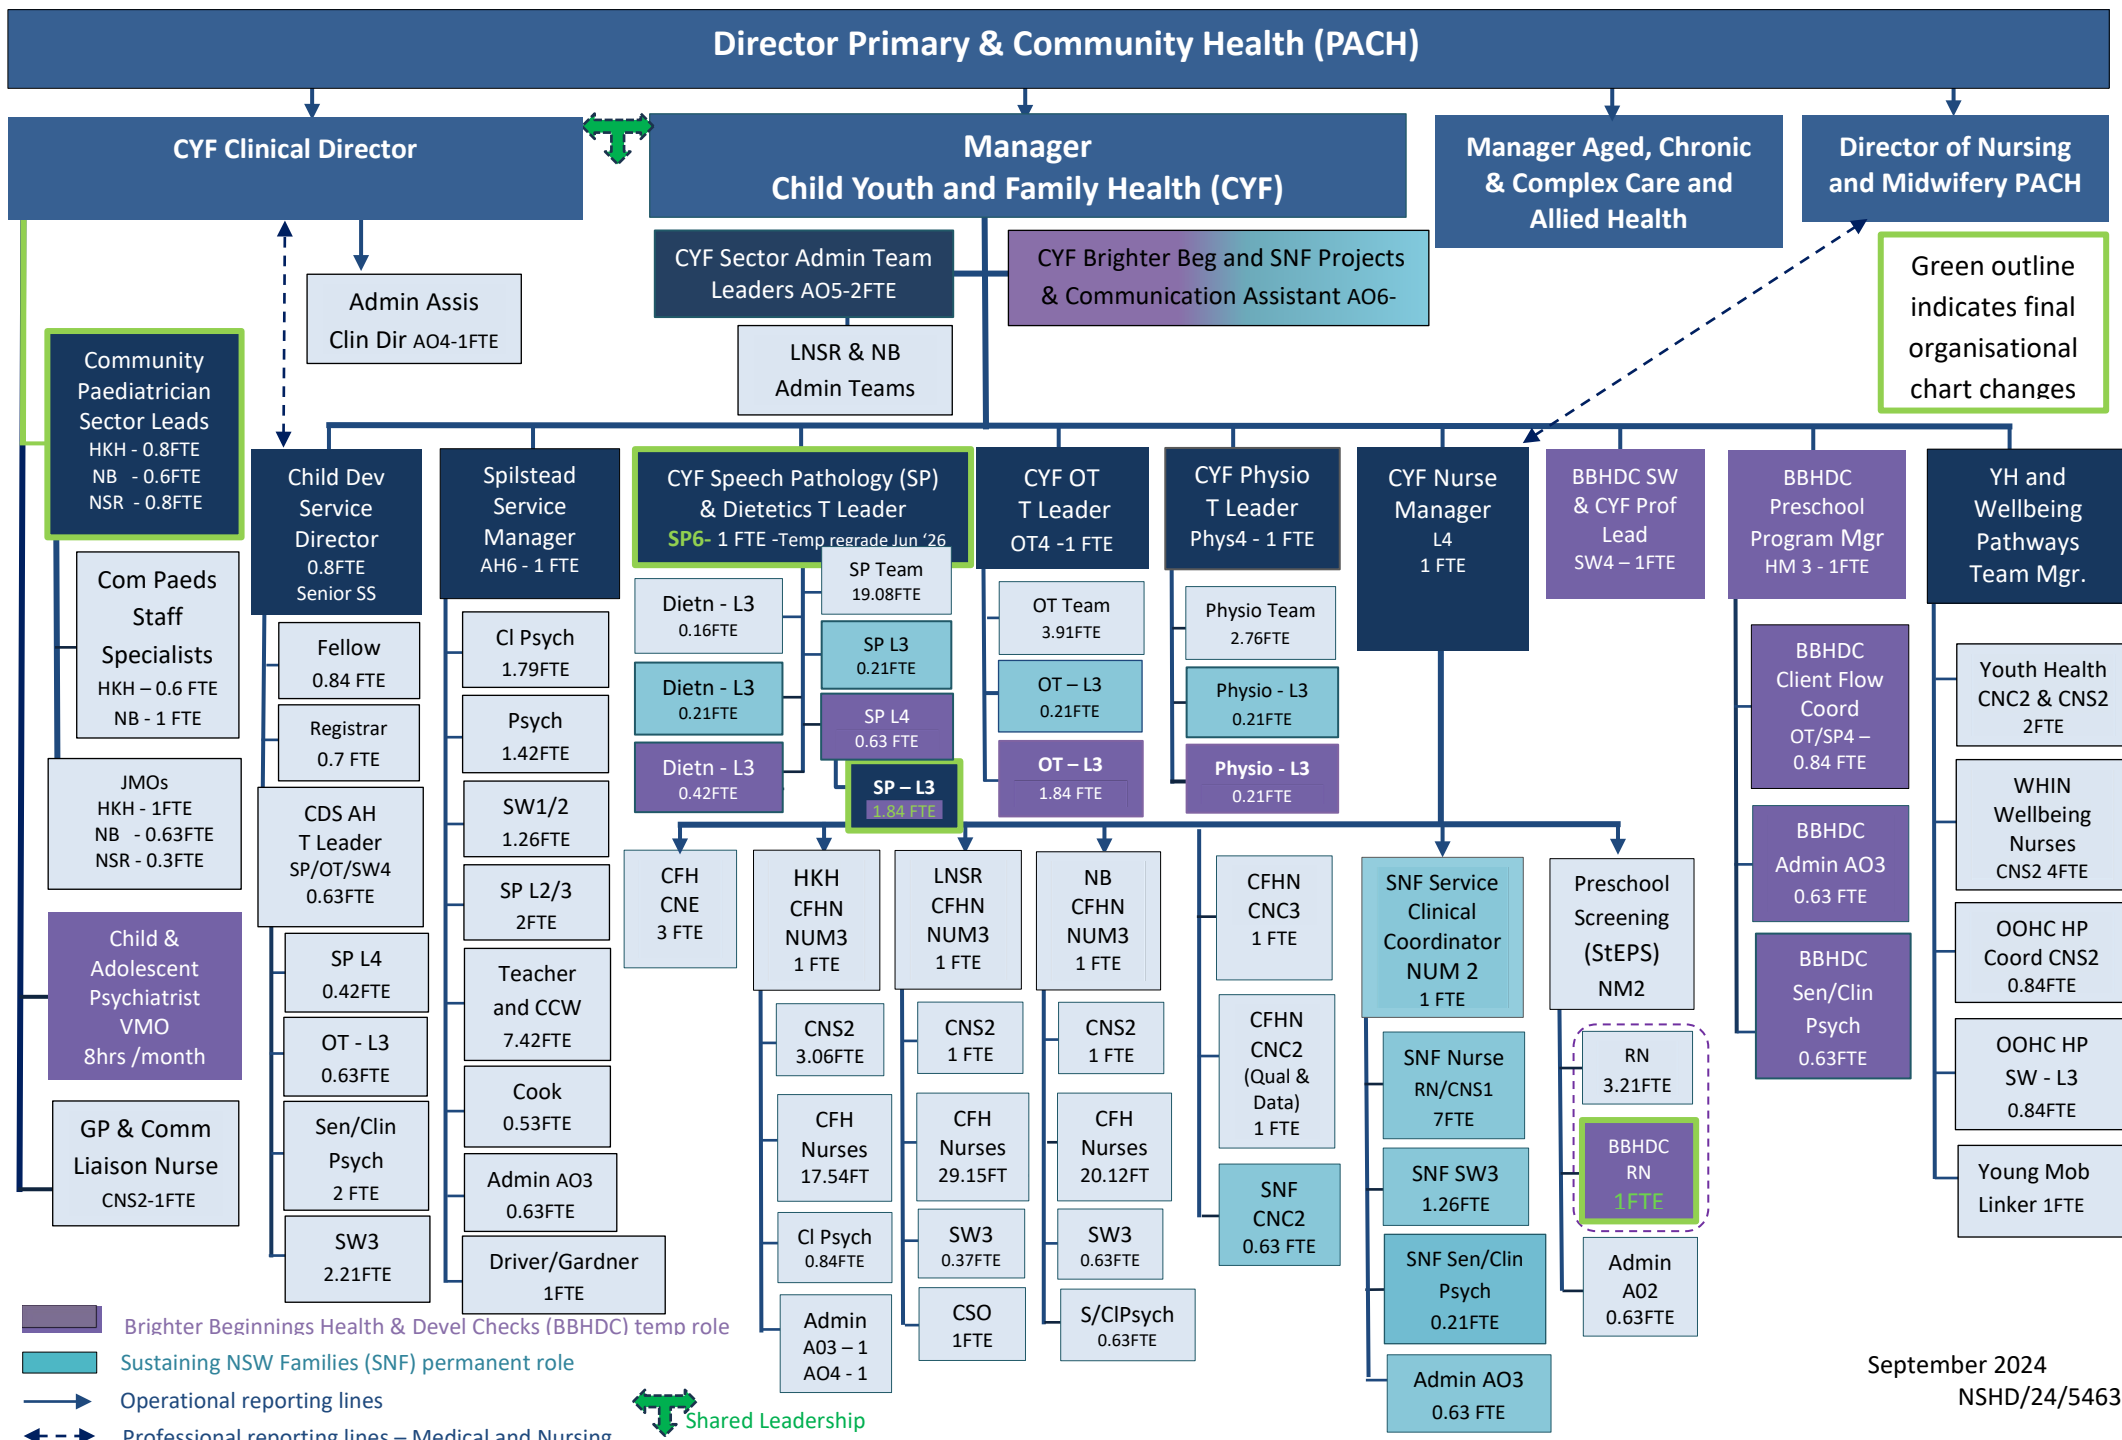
Director Primary & Community Health (PACH)

CYF Clinical Director

Manager
Child Youth and Family Health (CYF)

Manager Aged, Chronic & Complex Care and Allied Health

Director of Nursing and Midwifery PACH

Admin Assis
Clin Dir AO4-1FTE

CYF Sector Admin Team Leaders AO5-2FTE

CYF Brighter Beg and SNF Projects & Communication Assistant AO6-

LNSR & NB Admin Teams

Green outline indicates final organisational chart changes

Community Paediatrician Sector Leads
HKH - 0.8FTE
NB - 0.6FTE
NSR - 0.8FTE

Com Paeds Staff Specialists
HKH – 0.6 FTE
NB - 1 FTE

JMOs
HKH - 1FTE
NB - 0.63FTE
NSR - 0.3FTE

Child & Adolescent Psychiatrist VMO
8hrs /month

GP & Comm Liaison Nurse
CNS2-1FTE

Child Dev Service Director
0.8FTE
Senior SS

Fellow
0.84 FTE

Registrar
0.7 FTE

CDS AH T Leader
SP/OT/SW4
0.63FTE

SP L4
0.42FTE

OT - L3
0.63FTE

Sen/Clin Psych
2 FTE

SW3
2.21FTE

Spilstead Service Manager
AH6 - 1 FTE

Cl Psych
1.79FTE

Psych
1.42FTE

SW1/2
1.26FTE

SP L2/3
2FTE

Teacher and CCW
7.42FTE

Cook
0.53FTE

Admin AO3
0.63FTE

Driver/Gardner
1FTE

CYF Speech Pathology (SP) & Dietetics T Leader
SP6- 1 FTE -Temp regrade Jun '26

Dietn - L3
0.16FTE

Dietn - L3
0.21FTE

Dietn - L3
0.42FTE

SP Team
19.08FTE

SP L3
0.21FTE

SP L4
0.63 FTE

SP – L3
1.84 FTE

CYF OT
T Leader
OT4 -1 FTE

OT Team
3.91FTE

OT – L3
0.21FTE

OT – L3
1.84 FTE

CYF Physio
T Leader
Phys4 - 1 FTE

Physio Team
2.76FTE

Physio - L3
0.21FTE

Physio - L3
0.21FTE

CYF Nurse Manager
L4
1 FTE

BBHDC SW & CYF Prof Lead
SW4 – 1FTE

BBHDC Preschool Program Mgr
HM 3 - 1FTE

BBHDC Client Flow Coord
OT/SP4 – 0.84 FTE

BBHDC Admin AO3
0.63 FTE

BBHDC Sen/Clin Psych
0.63FTE

YH and Wellbeing Pathways Team Mgr.

Youth Health CNC2 & CNS2
2FTE

WHIN Wellbeing Nurses
CNS2 4FTE

OOHC HP Coord CNS2
0.84FTE

OOHC HP SW - L3
0.84FTE

Young Mob Linker 1FTE

CFH CNE
3 FTE

HKH CFHN NUM3
1 FTE

CNS2
3.06FTE

CFH Nurses
17.54FT

Cl Psych
0.84FTE

Admin
A03 – 1
AO4 - 1

LNSR CFHN NUM3
1 FTE

CNS2
1 FTE

CFH Nurses
29.15FT

SW3
0.37FTE

CSO
1FTE

NB CFHN NUM3
1 FTE

CNS2
1 FTE

CFH Nurses
20.12FT

SW3
0.63FTE

S/ClPsych
0.63FTE

CFHN CNC3
1 FTE

CFHN CNC2 (Qual & Data)
1 FTE

SNF CNC2
0.63 FTE

SNF Service Clinical Coordinator NUM 2
1 FTE

SNF Nurse RN/CNS1
7FTE

SNF SW3
1.26FTE

SNF Sen/Clin Psych
0.21FTE

Admin AO3
0.63 FTE

Preschool Screening (StEPS)
NM2

RN
3.21FTE

BBHDC RN
1FTE

Admin A02
0.63FTE

Brighter Beginnings Health & Devel Checks (BBHDC) temp role
Sustaining NSW Families (SNF) permanent role
Operational reporting lines
Professional reporting lines – Medical and Nursing
Shared Leadership

September 2024
NSHD/24/5463